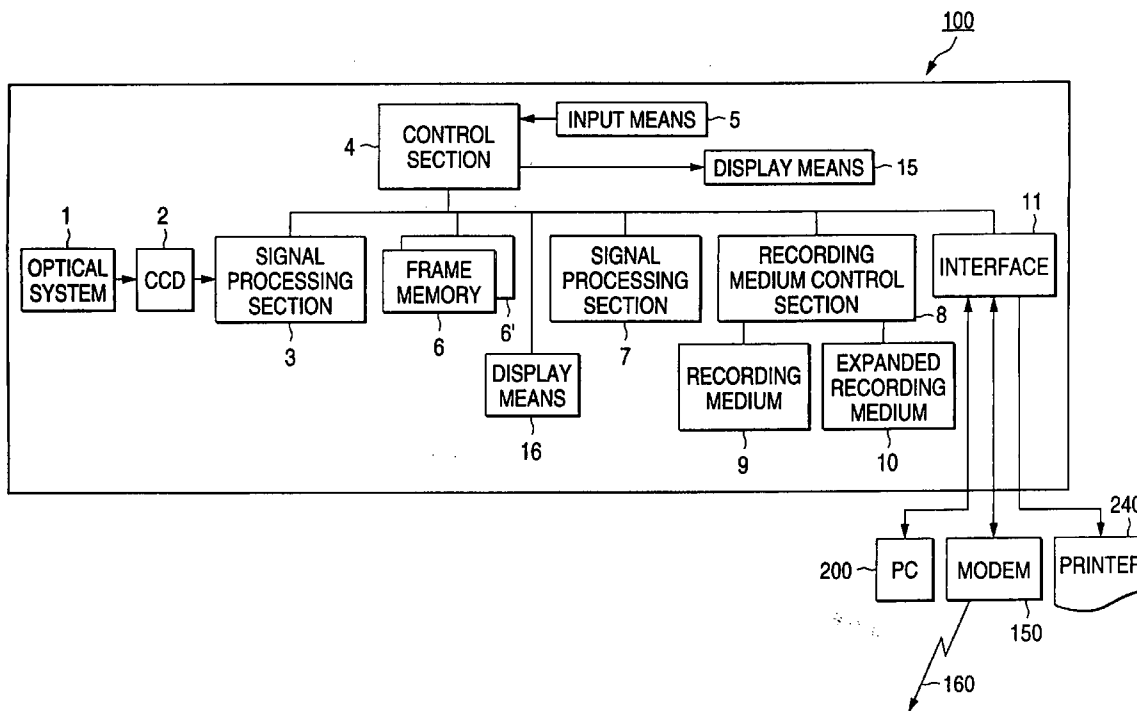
100

INPUT MEANS 5

4 CONTROL SECTION

DISPLAY MEANS 15

1 2 11

OPTICAL SYSTEM

CCD

SIGNAL PROCESSING SECTION

FRAME MEMORY

SIGNAL PROCESSING SECTION

RECORDING MEDIUM CONTROL SECTION

INTERFACE

3 6 6' 7 8

DISPLAY MEANS

RECORDING MEDIUM

EXPANDED RECORDING MEDIUM

16 9 10

240

200 PC

MODEM

PRINTE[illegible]

150

160